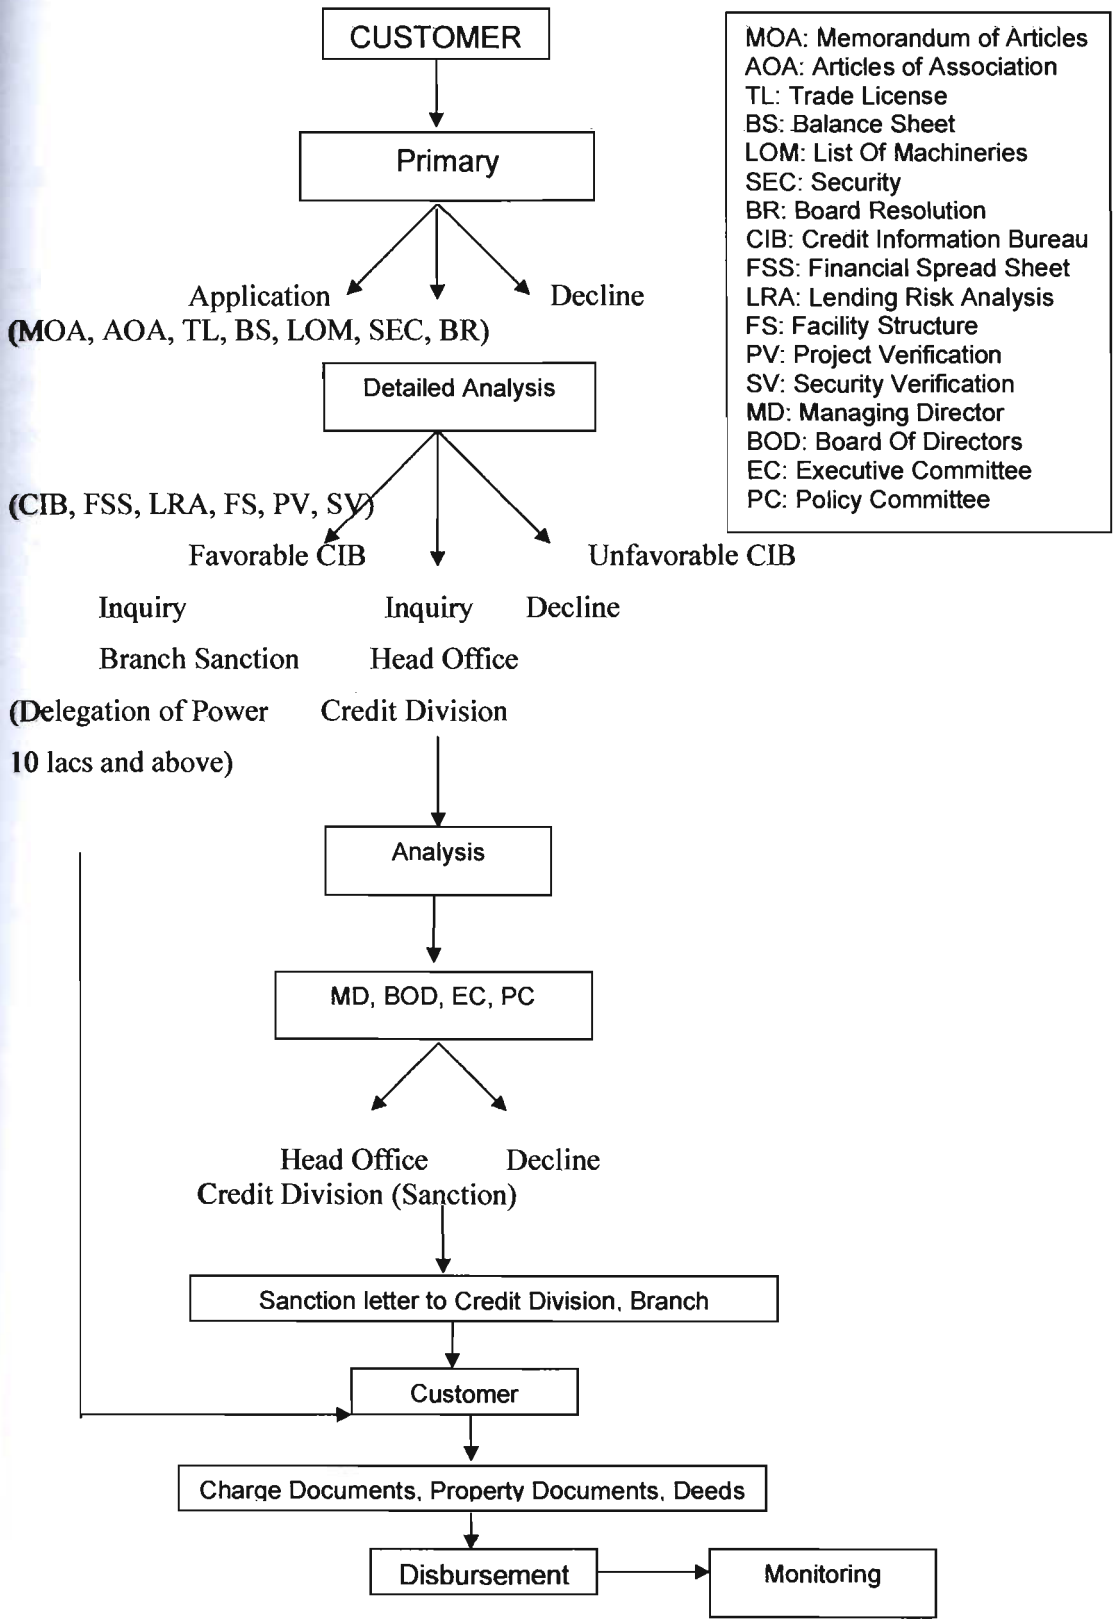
CUSTOMER

Primary

Application

Decline

(MOA, AOA, TL, BS, LOM, SEC, BR)

Detailed Analysis

(CIB, FSS, LRA, FS, PV, SV)

Favorable CIB

Unfavorable CIB

Inquiry

Inquiry

Decline

Branch Sanction

Head Office

(Delegation of Power

Credit Division

10 lacs and above)

Analysis

MD, BOD, EC, PC

Head Office Credit Division (Sanction)

Decline

Sanction letter to Credit Division, Branch

Customer

Charge Documents, Property Documents, Deeds

Disbursement

Monitoring

MOA: Memorandum of Articles
AOA: Articles of Association
TL: Trade License
BS: Balance Sheet
LOM: List Of Machineries
SEC: Security
BR: Board Resolution
CIB: Credit Information Bureau
FSS: Financial Spread Sheet
LRA: Lending Risk Analysis
FS: Facility Structure
PV: Project Verification
SV: Security Verification
MD: Managing Director
BOD: Board Of Directors
EC: Executive Committee
PC: Policy Committee